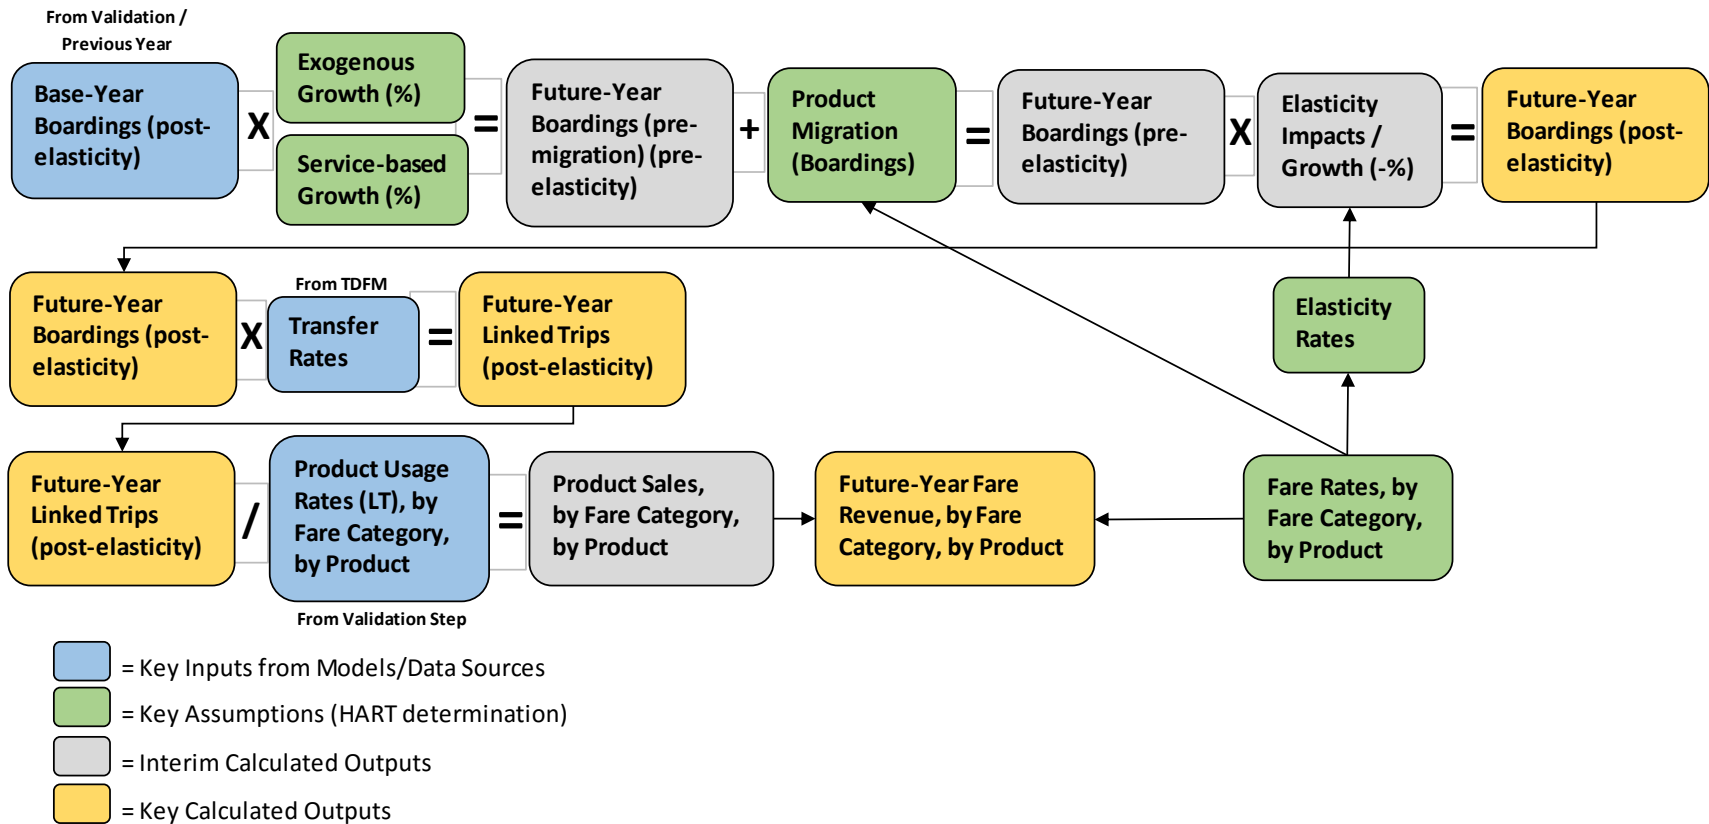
From Validation / Previous Year

Base-Year Boardings (post-elasticity)

X

Exogenous Growth (%)

Service-based Growth (%)

=

Future-Year Boardings (pre-migration) (pre-elasticity)

+

Product Migration (Boardings)

=

Future-Year Boardings (pre-elasticity)

X

Elasticity Impacts / Growth (-%)

=

Future-Year Boardings (post-elasticity)

Future-Year Boardings (post-elasticity)

X

From TDFM

Transfer Rates

=

Future-Year Linked Trips (post-elasticity)

Elasticity Rates

Future-Year Linked Trips (post-elasticity)

/

Product Usage Rates (LT), by Fare Category, by Product

From Validation Step

=

Product Sales, by Fare Category, by Product

Future-Year Fare Revenue, by Fare Category, by Product

Fare Rates, by Fare Category, by Product

= Key Inputs from Models/Data Sources

= Key Assumptions (HART determination)

= Interim Calculated Outputs

= Key Calculated Outputs